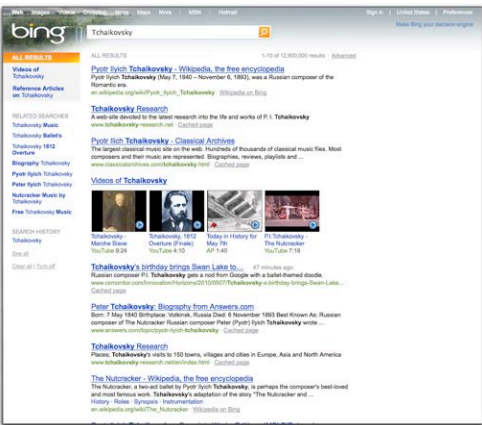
Web Images Videos Shopping News Maps More | MSN Hotmail

Sign in | United States | Preferences

bing

Tchaikovsky

Make Bing your decision engine

ALL RESULTS

Videos of Tchaikovsky

Reference Articles on Tchaikovsky

RELATED SEARCHES

Tchaikovsky Music

Tchaikovsky Ballets

Tchaikovsky 1812 Overture

Biography Tchaikovsky

Pyotr Ilyich Tchaikovsky

Peter Ilyich Tchaikovsky

Nutcracker Music by Tchaikovsky

Free Tchaikovsky Music

SEARCH HISTORY

Tchaikovsky

See all

Clear all | Turn off

ALL RESULTS

1-10 of 12,900,000 results · Advanced

Pyotr Ilyich Tchaikovsky - Wikipedia, the free encyclopedia

Pyotr Ilyich Tchaikovsky (May 7, 1840 – November 6, 1893), was a Russian composer of the Romantic era.

en.wikipedia.org/wiki/Pyotr_Ilyich_Tchaikovsky · Wikipedia on Bing

Tchaikovsky Research

A web site devoted to the latest research into the life and works of P. I. Tchaikovsky.

www.tchaikovsky-research.net · Cached page

Pyotr Ilich Tchaikovsky - Classical Archives

The largest classical music site on the web. Hundreds of thousands of classical music files. Most composers and their music are represented. Biographies, reviews, playlists and ...

www.classicalarchives.com/tchaikovsky.html · Cached page

Videos of Tchaikovsky

Tchaikovsky - Marche Slave
YouTube 9:24

Tchaikovsky, 1812 Overture (Finale)
YouTube 4:10

Today in History for May 7th
AP 1:40

P.I. Tchaikovsky - The Nutcracker
YouTube 7:18

Tchaikovsky's birthday brings Swan Lake to... 47 minutes ago

Russian composer P.I. Tchaikovsky gets a nod from Google with a ballet-themed doodle. Tchaikovsky is best known for compositions such as Swan Lake...

www.cnet.com/.../tchaikovsky-birthday-brings-swan-lake... · Cached page

Peter Tchaikovsky: Biography from Answers.com

Born: 7 May 1840 Birthplace: Votkinsk, Russia Died: 6 November 1893 Best Known As: Russian composer of The Nutcracker Russian composer Peter (Pyotr) Ilyich Tchaikovsky wrote ...

www.answers.com/topic/pyotr-ilyich-tchaikovsky · Cached page

Tchaikovsky Research

Places; Tchaikovsky's visits to 150 towns, villages and cities in Europe, Asia and North America

www.tchaikovsky-research.net/en/index.html · Cached page

The Nutcracker - Wikipedia, the free encyclopedia

The Nutcracker, a two-act ballet by Pyotr Ilyich Tchaikovsky, is perhaps the composer's best-loved and most famous work. Tchaikovsky's adaptation of the story "The Nutcracker and ...

History · Roles · Synopsis · Instrumentation

en.wikipedia.org/wiki/The_Nutcracker · Wikipedia on Bing